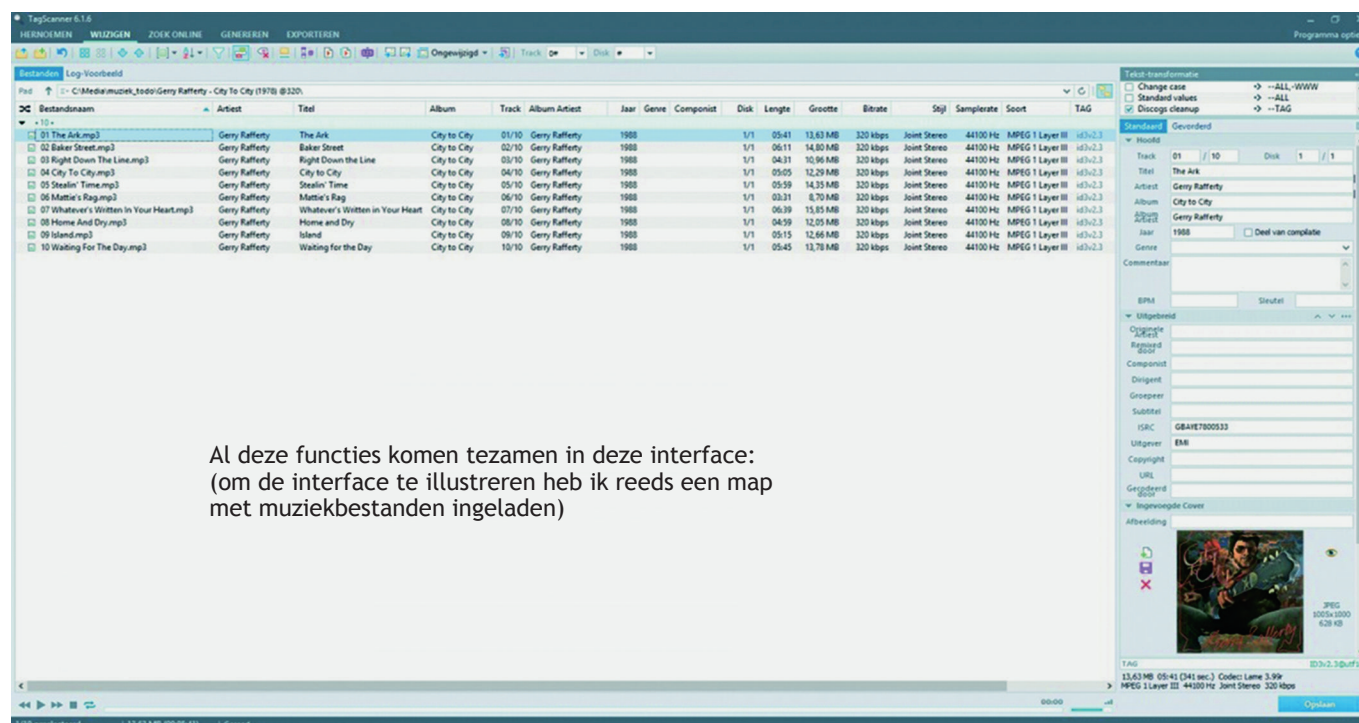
TagScanner 6.1.6
HERNOEMEN WIJZIGEN ZOEK ONLINE GENEREREN EXPORTEREN
Programma opties

Ongewijzigd Track Disk

Bestanden Log-Voorbeeld

Pad C:\Media\muziek_todo\Gerry Rafferty - City To City (1978) @320\

| Bestandsnaam | Artiest | Titel | Album | Track | Album Artiest | Jaar | Genre | Componist | Disk | Lengte | Grootte | Bitrate | Stijl | Samplerate | Soort | TAG |
|---|---|---|---|---|---|---|---|---|---|---|---|---|---|---|---|---|
| 01 The Ark.mp3 | Gerry Rafferty | The Ark | City to City | 01/10 | Gerry Rafferty | 1988 | | | 1/1 | 05:41 | 13,63 MB | 320 kbps | Joint Stereo | 44100 Hz | MPEG 1 Layer III | id3v2.3 |
| 02 Baker Street.mp3 | Gerry Rafferty | Baker Street | City to City | 02/10 | Gerry Rafferty | 1988 | | | 1/1 | 06:11 | 14,80 MB | 320 kbps | Joint Stereo | 44100 Hz | MPEG 1 Layer III | id3v2.3 |
| 03 Right Down The Line.mp3 | Gerry Rafferty | Right Down the Line | City to City | 03/10 | Gerry Rafferty | 1988 | | | 1/1 | 04:31 | 10,96 MB | 320 kbps | Joint Stereo | 44100 Hz | MPEG 1 Layer III | id3v2.3 |
| 04 City To City.mp3 | Gerry Rafferty | City to City | City to City | 04/10 | Gerry Rafferty | 1988 | | | 1/1 | 05:05 | 12,29 MB | 320 kbps | Joint Stereo | 44100 Hz | MPEG 1 Layer III | id3v2.3 |
| 05 Stealin' Time.mp3 | Gerry Rafferty | Stealin' Time | City to City | 05/10 | Gerry Rafferty | 1988 | | | 1/1 | 05:59 | 14,35 MB | 320 kbps | Joint Stereo | 44100 Hz | MPEG 1 Layer III | id3v2.3 |
| 06 Mattie's Rag.mp3 | Gerry Rafferty | Mattie's Rag | City to City | 06/10 | Gerry Rafferty | 1988 | | | 1/1 | 03:31 | 8,70 MB | 320 kbps | Joint Stereo | 44100 Hz | MPEG 1 Layer III | id3v2.3 |
| 07 Whatever's Written In Your Heart.mp3 | Gerry Rafferty | Whatever's Written in Your Heart | City to City | 07/10 | Gerry Rafferty | 1988 | | | 1/1 | 06:39 | 15,85 MB | 320 kbps | Joint Stereo | 44100 Hz | MPEG 1 Layer III | id3v2.3 |
| 08 Home And Dry.mp3 | Gerry Rafferty | Home and Dry | City to City | 08/10 | Gerry Rafferty | 1988 | | | 1/1 | 04:59 | 12,05 MB | 320 kbps | Joint Stereo | 44100 Hz | MPEG 1 Layer III | id3v2.3 |
| 09 Island.mp3 | Gerry Rafferty | Island | City to City | 09/10 | Gerry Rafferty | 1988 | | | 1/1 | 05:15 | 12,66 MB | 320 kbps | Joint Stereo | 44100 Hz | MPEG 1 Layer III | id3v2.3 |
| 10 Waiting For The Day.mp3 | Gerry Rafferty | Waiting for the Day | City to City | 10/10 | Gerry Rafferty | 1988 | | | 1/1 | 05:45 | 13,78 MB | 320 kbps | Joint Stereo | 44100 Hz | MPEG 1 Layer III | id3v2.3 |

Al deze functies komen tezamen in deze interface: (om de interface te illustreren heb ik reeds een map met muziekbestanden ingeladen)

Tekst-transformatie
Change case -> --ALL,-WWW
Standard values -> --ALL
Discogs cleanup -> --TAG

Standaard Geverderd
Hoofd
Track 01 / 10 Disk 1 / 1
Titel The Ark
Artiest Gerry Rafferty
Album City to City
Album Artiest Gerry Rafferty
Jaar 1988 Deel van compilatie
Genre
Commentaar
BPM Sleutel
Uitgebreid
Originele Artiest
Remixed door
Componist
Dirigent
Groepeer
Subtitel
ISRC GBAYE7800533
Uitgever EMI
Copyright
URL
Gecodeerd door
Ingevoegde Cover
Afbeelding
JPEG 1005x1000 628 KB
TAG ID3v2.3(utf)
13,63 MB 05:41 (341 sec.) Codec: Lame 3.99r
MPEG 1 Layer III 44100 Hz Joint Stereo 320 kbps
00:00
Opslaan